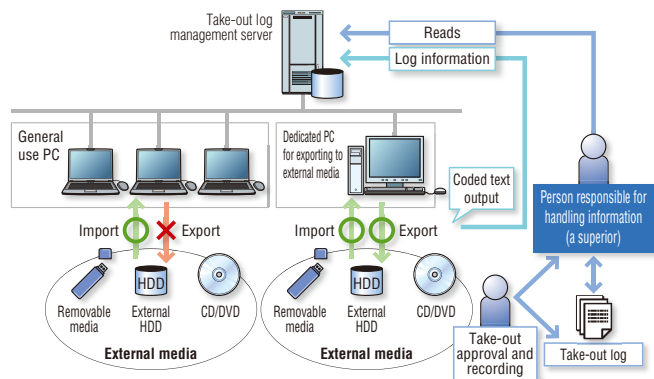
Take-out log management server

Reads

Log information

General use PC

Dedicated PC for exporting to external media

Coded text output

Person responsible for handling information (a superior)

Import

Export

Import

Export

HDD

HDD

Removable media

External HDD

CD/DVD

Removable media

External HDD

CD/DVD

External media

External media

Take-out approval and recording

Take-out log